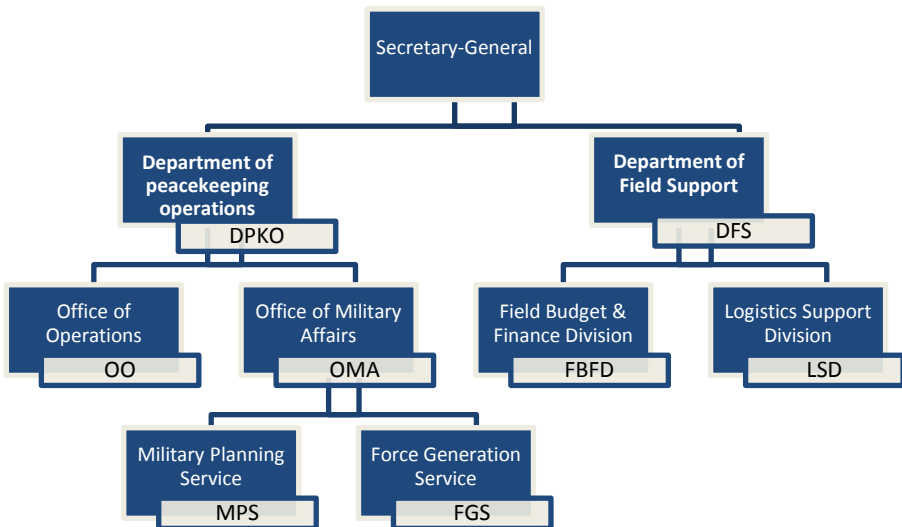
Secretary-General

Department of peacekeeping operations
DPKO

Department of Field Support
DFS

Office of Operations
OO

Office of Military Affairs
OMA

Field Budget & Finance Division
FBFD

Logistics Support Division
LSD

Military Planning Service
MPS

Force Generation Service
FGS